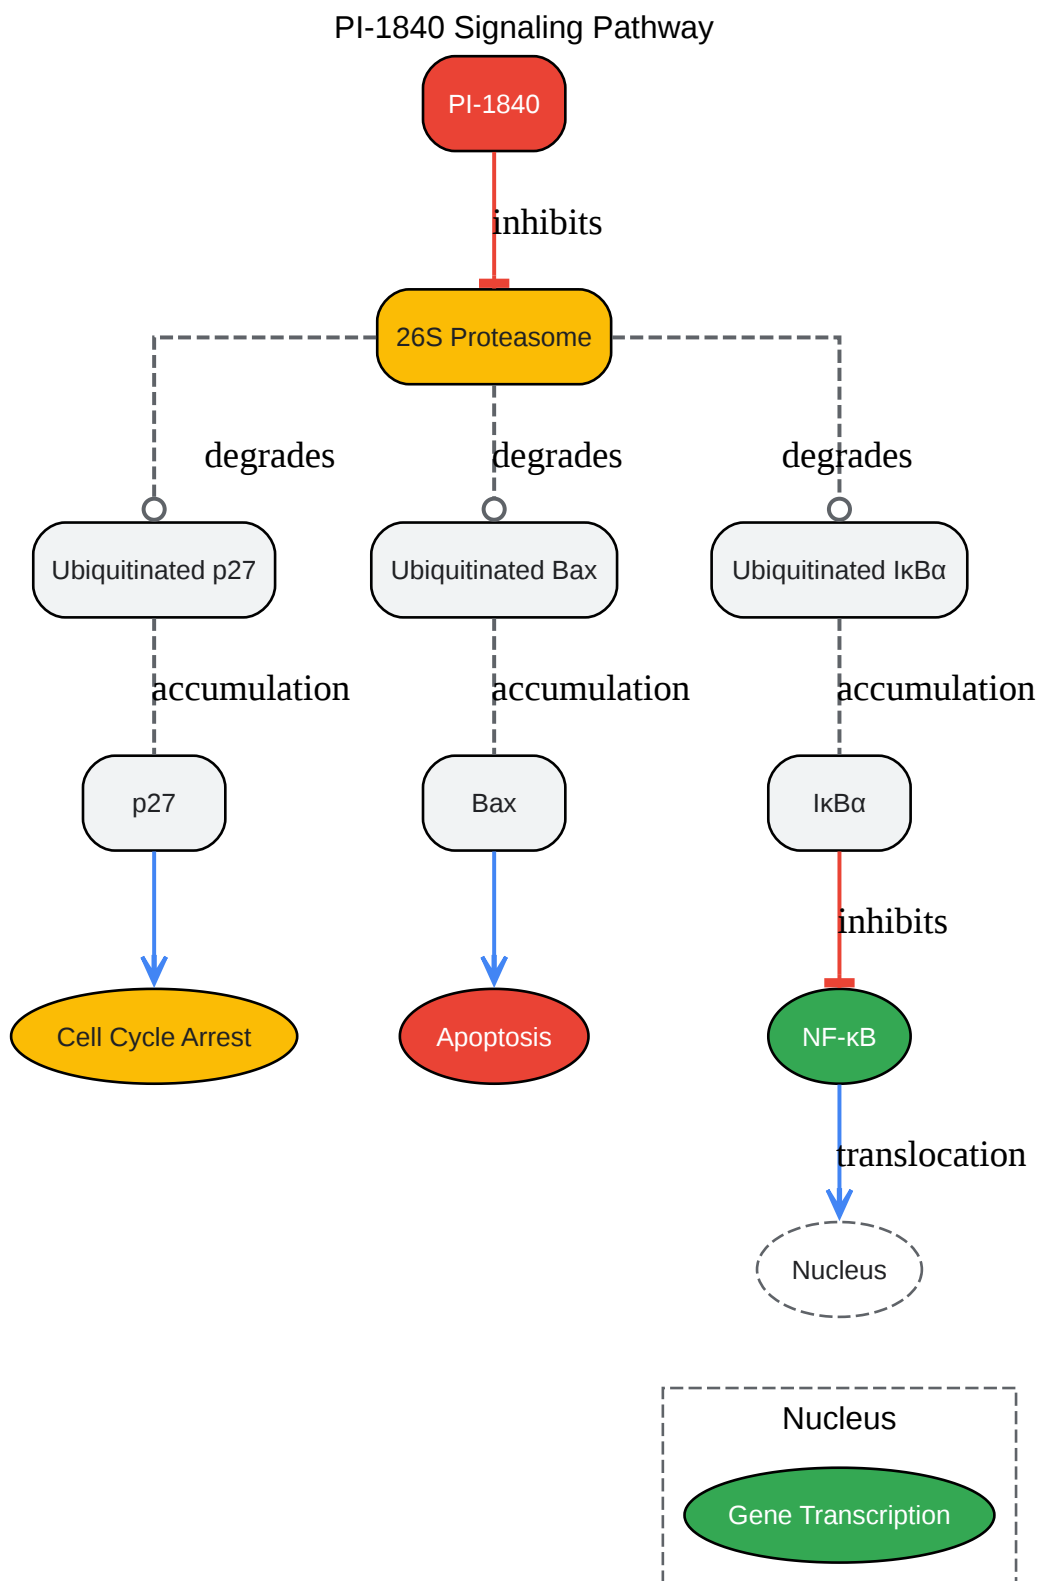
PI-1840 Signaling Pathway

PI-1840

inhibits

26S Proteasome

degrades

degrades

degrades

Ubiquitinated p27

Ubiquitinated Bax

Ubiquitinated IκBα

accumulation

accumulation

accumulation

p27

Bax

IκBα

inhibits

Cell Cycle Arrest

Apoptosis

NF-κB

translocation

Nucleus

Nucleus

Gene Transcription